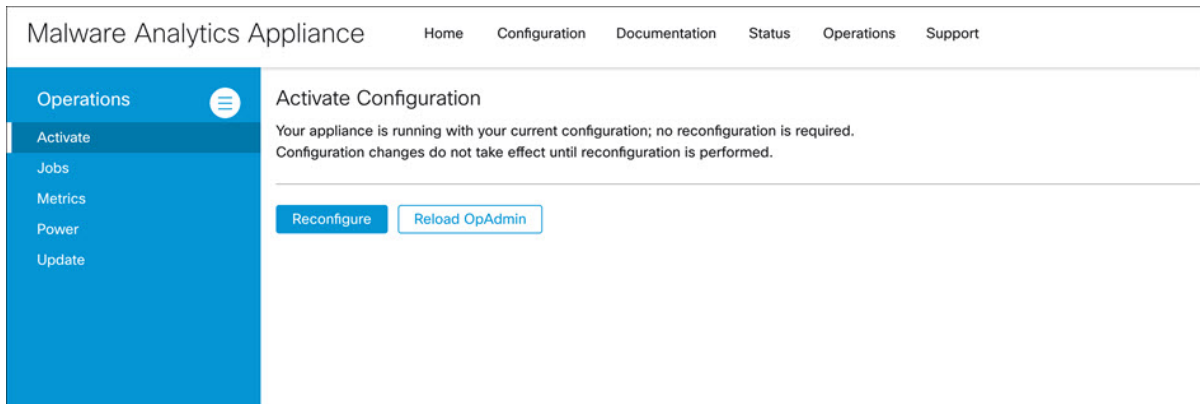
Malware Analytics Appliance

Home Configuration Documentation Status Operations Support

Operations

Activate
Jobs
Metrics
Power
Update

Activate Configuration

Your appliance is running with your current configuration; no reconfiguration is required.
Configuration changes do not take effect until reconfiguration is performed.

Reconfigure Reload OpAdmin